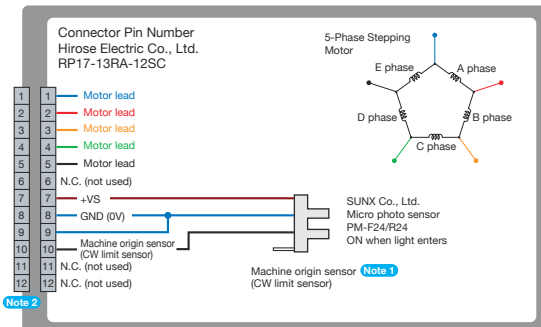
Connector Pin Number
Hirose Electric Co., Ltd.
RP17-13RA-12SC

5-Phase Stepping Motor

E phase
A phase
D phase
B phase
C phase

| | | |
|---|---|---|
| 1 | 1 | Motor lead |
| 2 | 2 | Motor lead |
| 3 | 3 | Motor lead |
| 4 | 4 | Motor lead |
| 5 | 5 | Motor lead |
| 6 | 6 | N.C. (not used) |
| 7 | 7 | +VS |
| 8 | 8 | GND (0V) |
| 9 | 9 | |
| 10 | 10 | Machine origin sensor (CW limit sensor) |
| 11 | 11 | N.C. (not used) |
| 12 | 12 | N.C. (not used) |

Note 2

SUNX Co., Ltd.
Micro photo sensor
PM-F24/R24
ON when light enters

Machine origin sensor Note 1
(CW limit sensor)